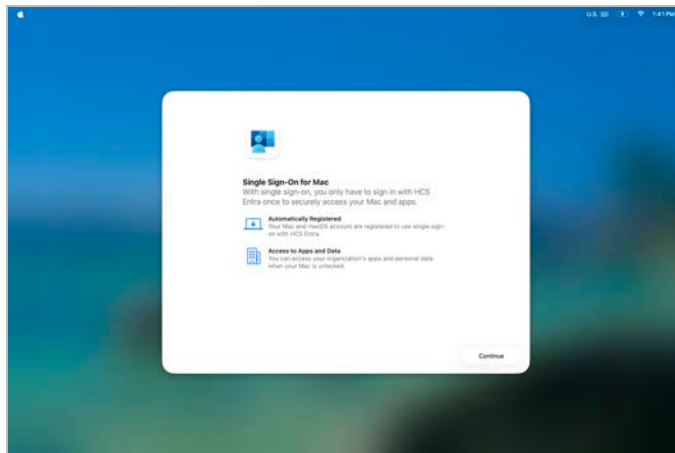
U.S. 1:41 PM

Single Sign-On for Mac

With single sign-on, you only have to sign in with HCS Entra once to securely access your Mac and apps.

Automatically Registered
Your Mac and macOS account are registered to use single sign-on with HCS Entra.

Access to Apps and Data
You can access your organization's apps and personal data when your Mac is unlocked.

Continue